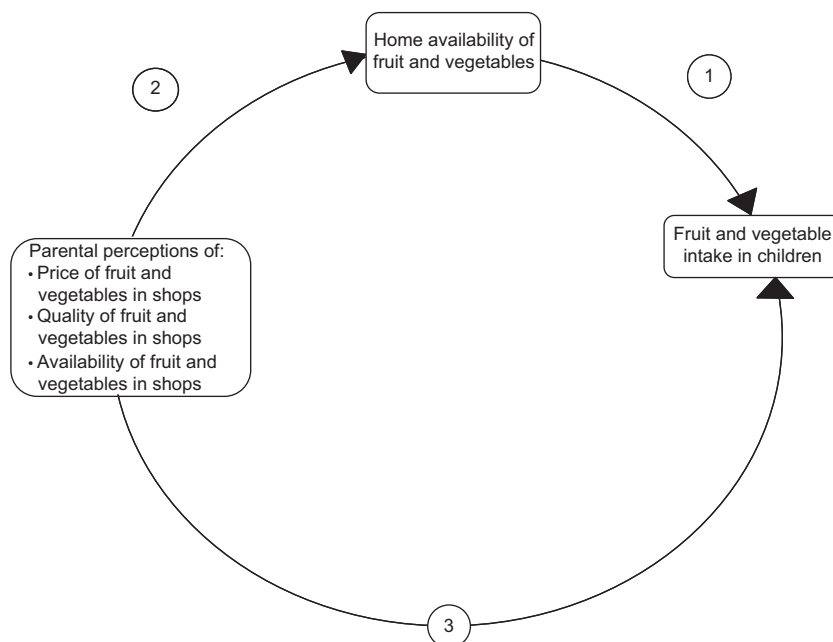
Home availability of fruit and vegetables

1

2

Fruit and vegetable intake in children

Parental perceptions of:
• Price of fruit and vegetables in shops
• Quality of fruit and vegetables in shops
• Availability of fruit and vegetables in shops

3